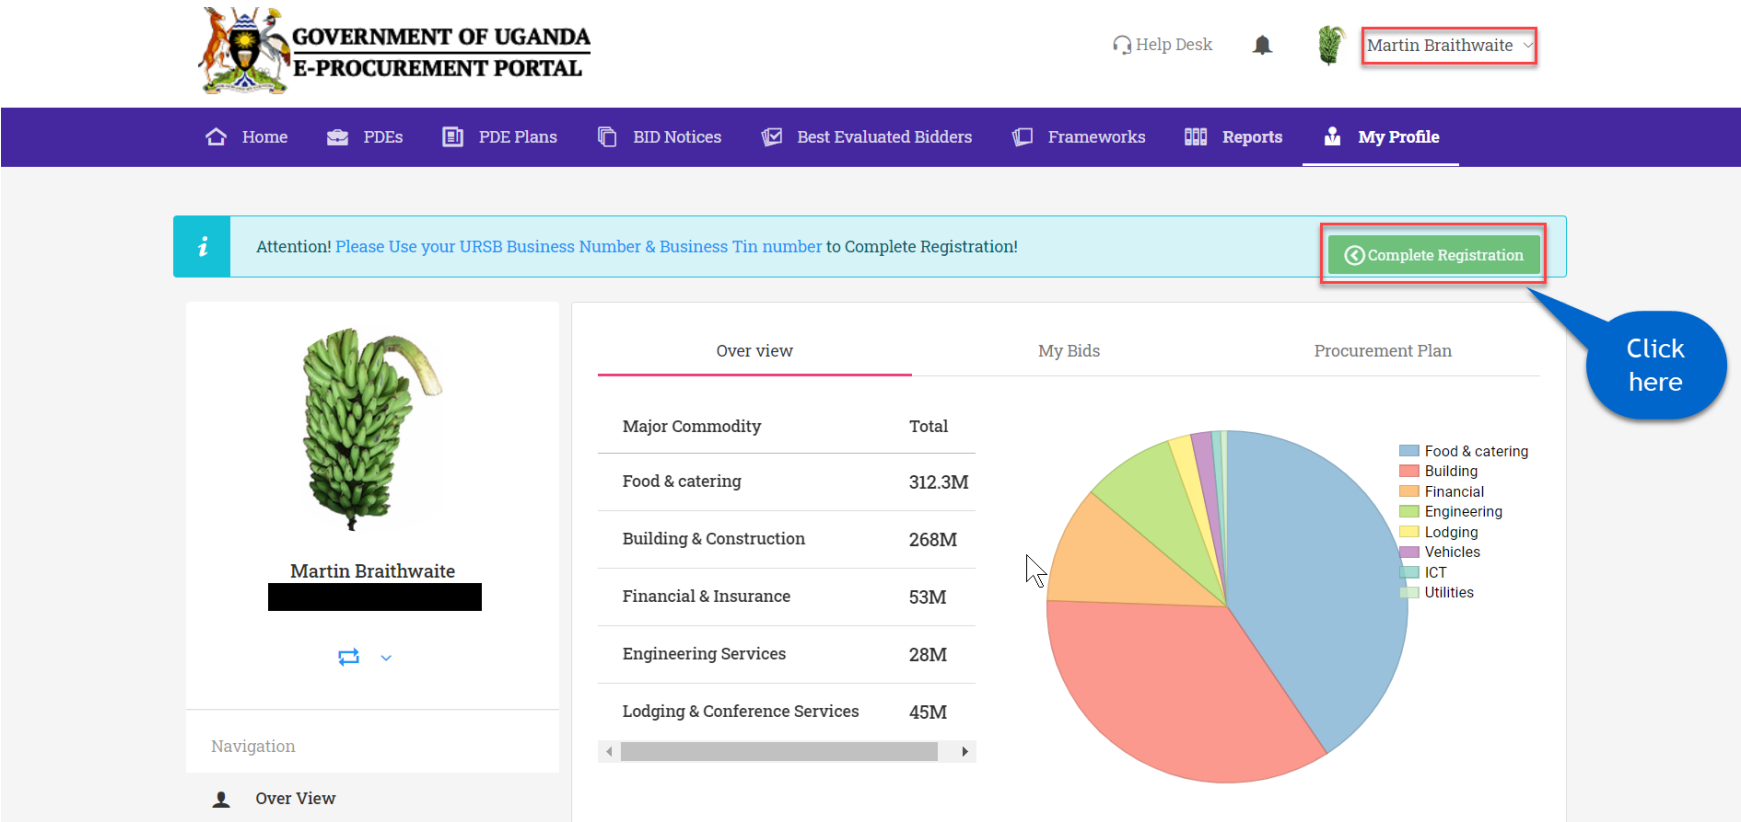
GOVERNMENT OF UGANDA
E-PROCUREMENT PORTAL

Help Desk

Martin Braithwaite

Home PDEs PDE Plans BID Notices Best Evaluated Bidders Frameworks Reports My Profile

Attention! Please Use your URSB Business Number & Business Tin number to Complete Registration!

Complete Registration

Click here

Martin Braithwaite

Navigation

Over View

Over view My Bids Procurement Plan

| Major Commodity | Total |
|---|---|
| Food & catering | 312.3M |
| Building & Construction | 268M |
| Financial & Insurance | 53M |
| Engineering Services | 28M |
| Lodging & Conference Services | 45M |

Food & catering
Building
Financial
Engineering
Lodging
Vehicles
ICT
Utilities